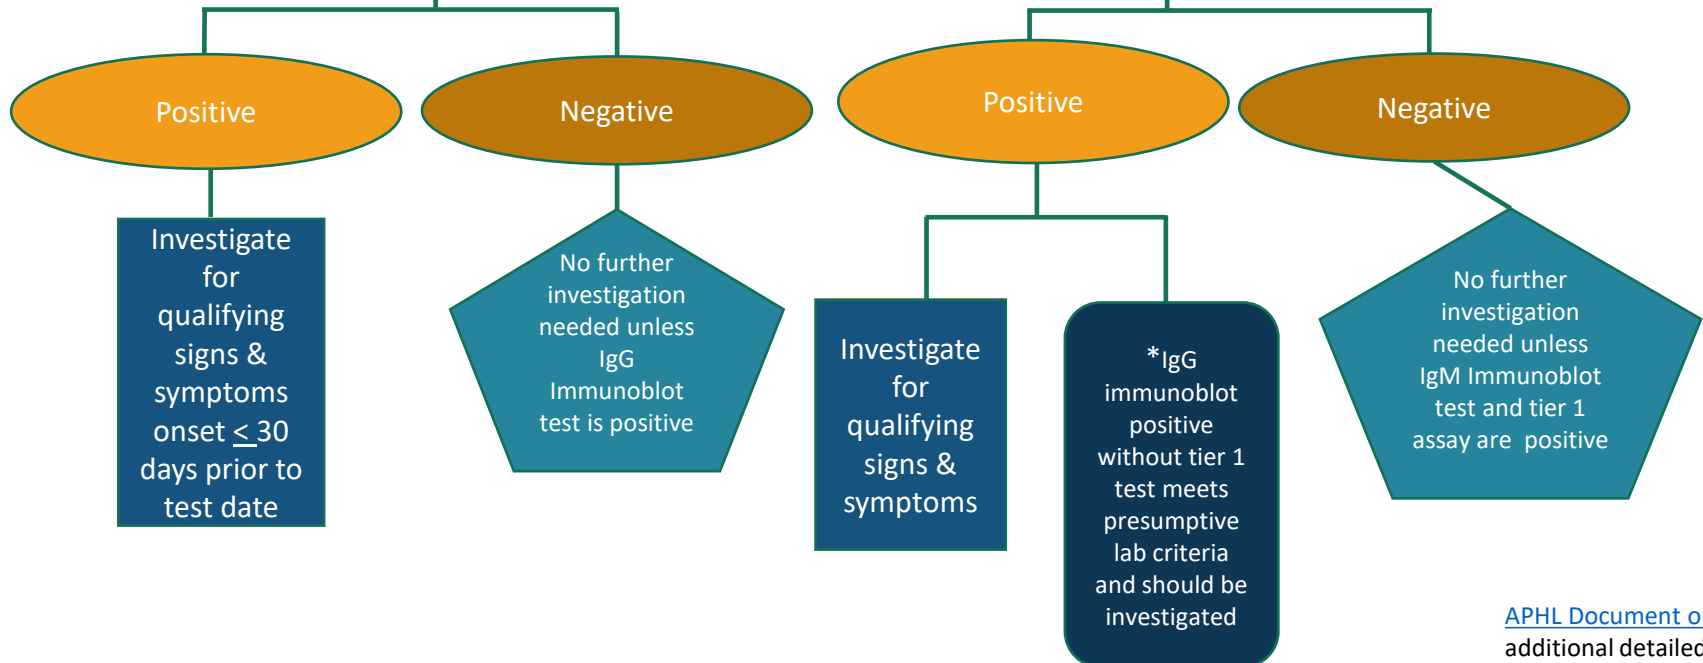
Positive

Negative

Positive

Negative

Investigate for qualifying signs & symptoms onset $\leq$ 30 days prior to test date

No further investigation needed unless IgG Immunoblot test is positive

Investigate for qualifying signs & symptoms

*IgG immunoblot positive without tier 1 test meets presumptive lab criteria and should be investigated

No further investigation needed unless IgM Immunoblot test and tier 1 assay are positive

APHL Document o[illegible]
additional detailed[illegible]